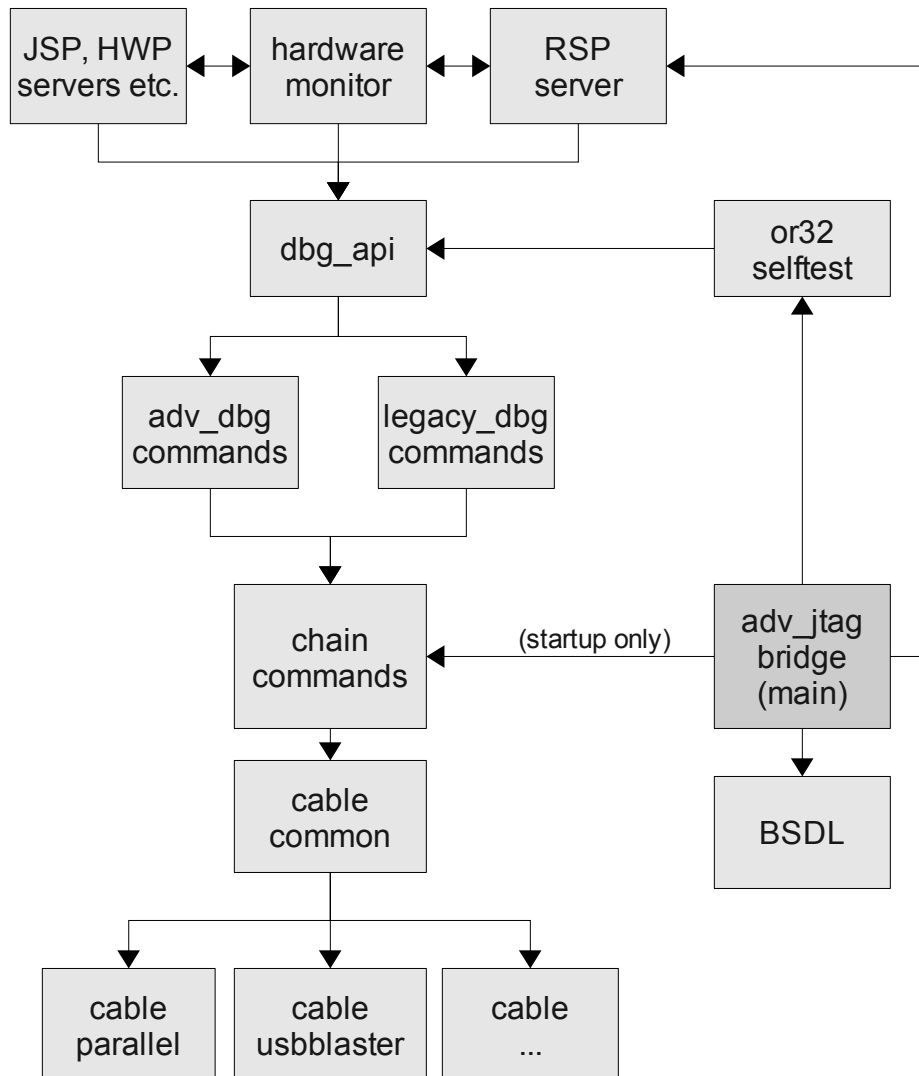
JSP, HWP servers etc.

hardware monitor

RSP server

dbg_api

or32 selftest

adv_dbg commands

legacy_dbg commands

chain commands

(startup only)

adv_jtag bridge (main)

cable common

BSDL

cable parallel

cable usbblaster

cable ...